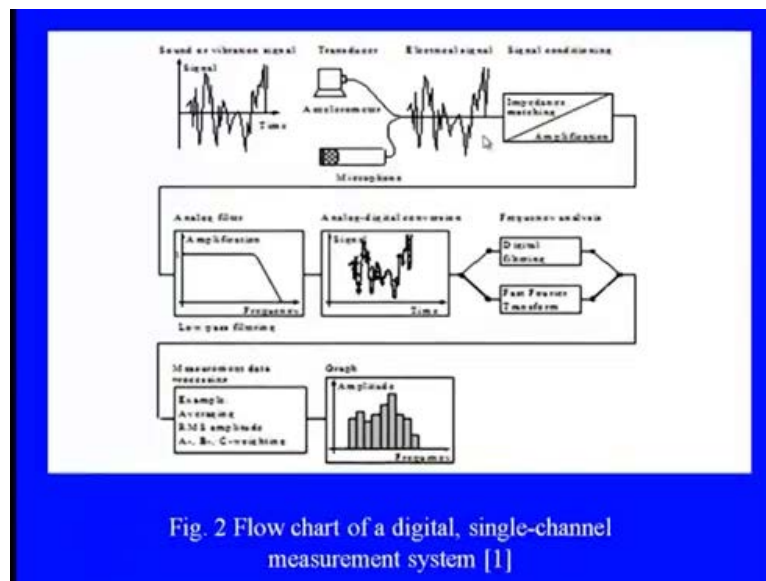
Sound or vibration signal

Signal

Time

Transducer

Accelerometer

Microphone

Electrical signal

Signal conditioning

Impedance matching

Amplification

Analog filter

Amplification

Frequency

Low pass filtering

Analog-digital conversion

Signal

Time

Frequency analysis

Digital filtering

Fast Fourier Transform

Measurement data processing

Example:
Averaging
RMS amplitude
A-, B-, C-weighting

Graph

Amplitude

Frequency

Fig. 2 Flow chart of a digital, single-channel measurement system [1]